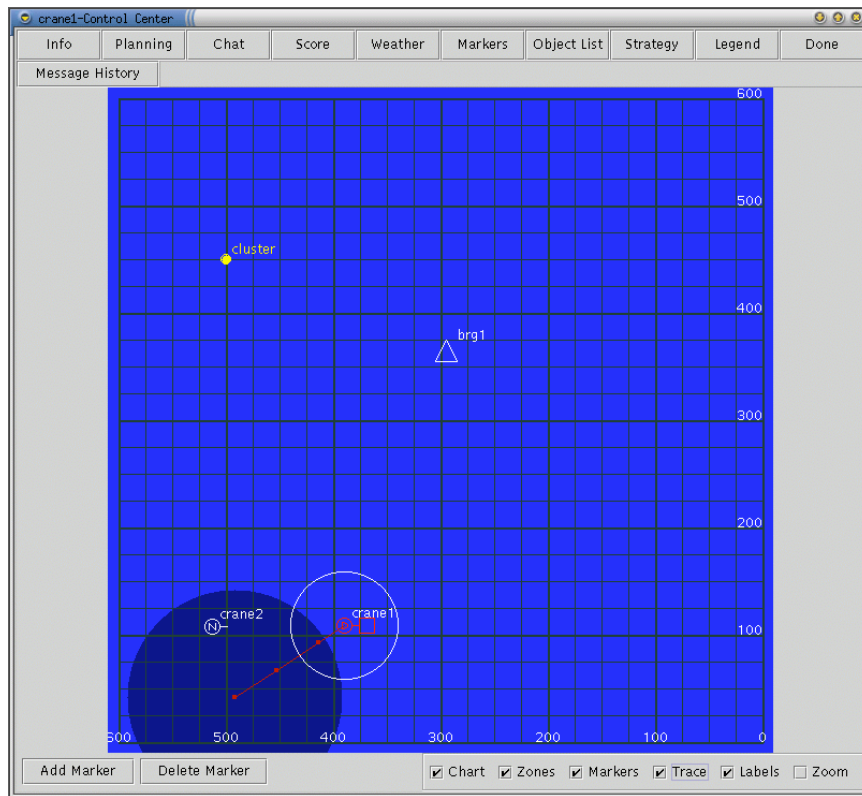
crane1-Control Center

Info | Planning | Chat | Score | Weather | Markers | Object List | Strategy | Legend | Done

Message History

600
500
400
300
200
100

cluster
brg1
crane2
N
crane1
C

600 500 400 300 200 100 0

Add Marker
Delete Marker

☑ Chart ☑ Zones ☑ Markers ☑ Trace ☑ Labels ☐ Zoom